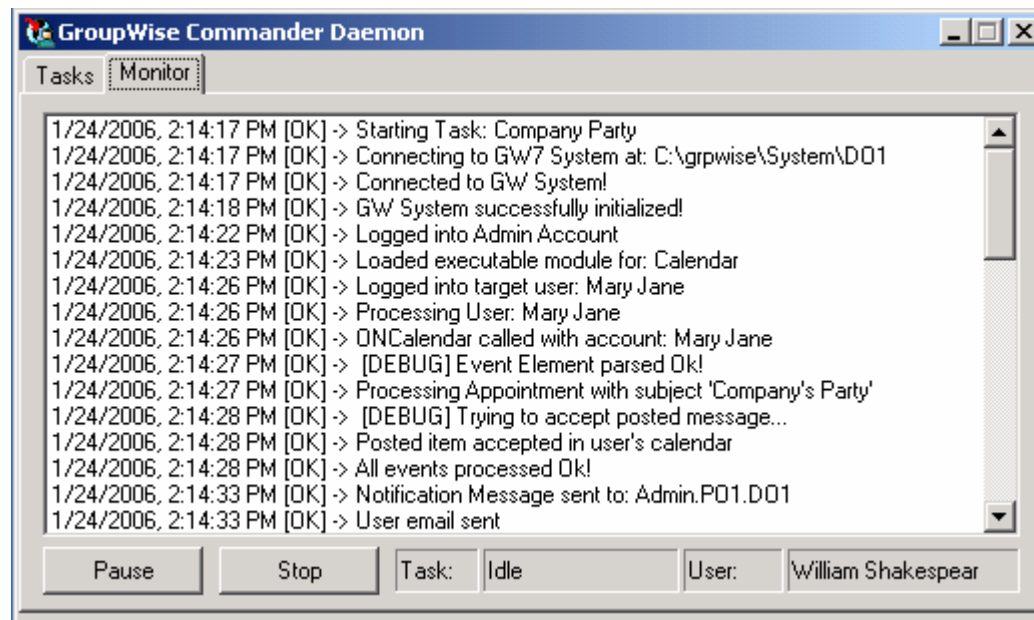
GroupWise Commander Daemon

Tasks Monitor

1/24/2006, 2:14:17 PM [OK] -> Starting Task: Company Party
1/24/2006, 2:14:17 PM [OK] -> Connecting to GW7 System at: C:\grpwise\System\DO1
1/24/2006, 2:14:17 PM [OK] -> Connected to GW System!
1/24/2006, 2:14:18 PM [OK] -> GW System successfully initialized!
1/24/2006, 2:14:22 PM [OK] -> Logged into Admin Account
1/24/2006, 2:14:23 PM [OK] -> Loaded executable module for: Calendar
1/24/2006, 2:14:26 PM [OK] -> Logged into target user: Mary Jane
1/24/2006, 2:14:26 PM [OK] -> Processing User: Mary Jane
1/24/2006, 2:14:26 PM [OK] -> ONCalendar called with account: Mary Jane
1/24/2006, 2:14:27 PM [OK] -> [DEBUG] Event Element parsed Ok!
1/24/2006, 2:14:27 PM [OK] -> Processing Appointment with subject 'Company's Party'
1/24/2006, 2:14:28 PM [OK] -> [DEBUG] Trying to accept posted message...
1/24/2006, 2:14:28 PM [OK] -> Posted item accepted in user's calendar
1/24/2006, 2:14:28 PM [OK] -> All events processed Ok!
1/24/2006, 2:14:33 PM [OK] -> Notification Message sent to: Admin.PO1.DO1
1/24/2006, 2:14:33 PM [OK] -> User email sent

Pause Stop Task: Idle User: William Shakespear